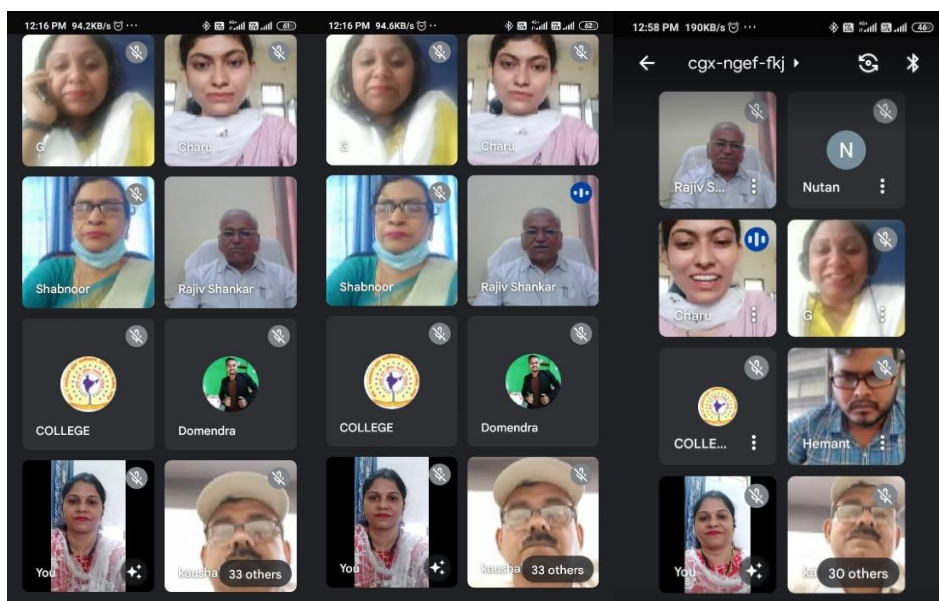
12:16 PM 94.2KB/s ⏰ ··· 61

G
Charu
Shabnoor
Rajiv Shankar
COLLEGE
Domendra
You
kausha
33 others

12:16 PM 94.6KB/s ⏰ ··· 62

G
Charu
Shabnoor
Rajiv Shankar
COLLEGE
Domendra
You
kausha
33 others

12:58 PM 190KB/s ⏰ ··· 46

cgx-ngef-fkj

Rajiv S...
N
Nutan
Charu
G
COLLE...
Hemant
You
ka
30 others